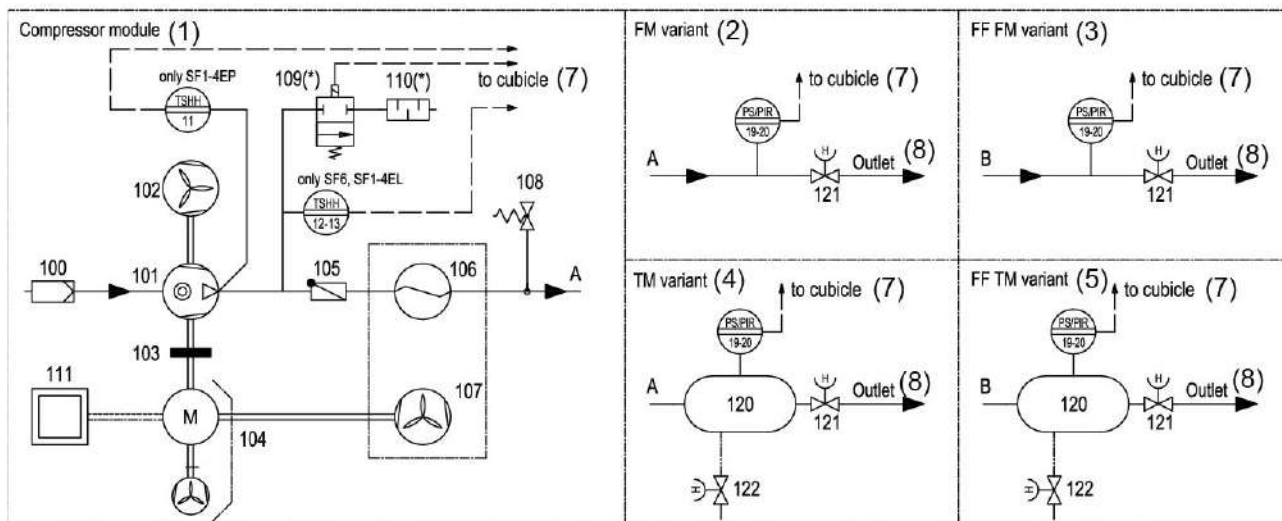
Compressor module (1)

only SF1-4EP

TSHH

11

109(*)

110(*)

to cubicle (7)

102

only SF6, SF1-4EL

TSHH

12-13

108

100

101

105

106

A

103

111

M

104

107

FM variant (2)

to cubicle (7)

PS/PIR

19-20

A

H

Outlet (8)

121

FF FM variant (3)

to cubicle (7)

PS/PIR

19-20

B

H

Outlet (8)

121

TM variant (4)

to cubicle (7)

PS/PIR

19-20

A

120

H

Outlet (8)

121

H

122

FF TM variant (5)

to cubicle (7)

PS/PIR

19-20

B

120

H

Outlet (8)

121

H

122